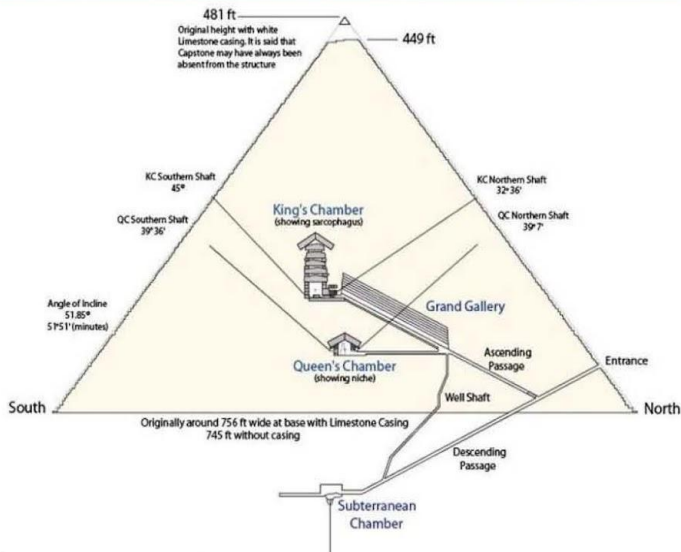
481 ft

Original height with white Limestone casing. It is said that Capstone may have always been absent from the structure

449 ft

KC Southern Shaft
45°

KC Northern Shaft
32°36'

King's Chamber
(showing sarcophagus)

QC Southern Shaft
39°36'

QC Northern Shaft
39°7'

Angle of Incline
51.85°
51°51' (minutes)

Grand Gallery

Queen's Chamber
(showing niche)

Ascending Passage

Entrance

South

North

Well Shaft

Originally around 756 ft wide at base with Limestone Casing
745 ft without casing

Descending Passage

Subterranean Chamber